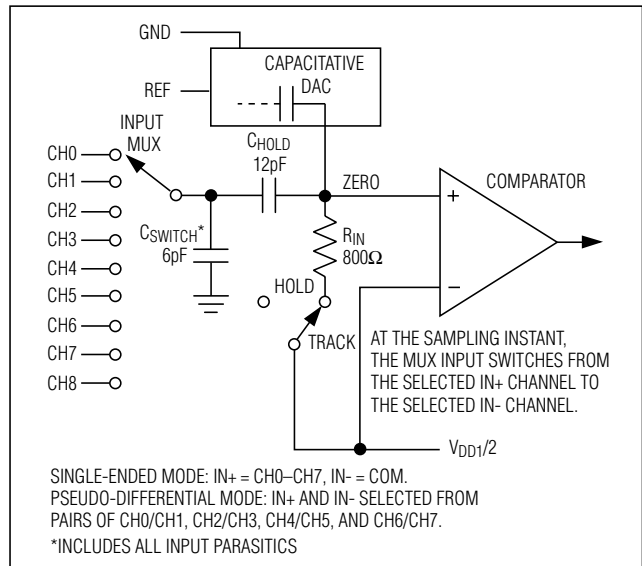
GND

CAPACITATIVE DAC

REF

INPUT MUX

CH0
CH1
CH2
CH3
CH4
CH5
CH6
CH7
CH8

$C_{HOLD}$
12pF

ZERO

COMPARATOR

+

−

$C_{SWITCH}$*
6pF

$R_{IN}$
800Ω

HOLD

TRACK

AT THE SAMPLING INSTANT, THE MUX INPUT SWITCHES FROM THE SELECTED IN+ CHANNEL TO THE SELECTED IN- CHANNEL.

$V_{DD1}/2$

SINGLE-ENDED MODE: IN+ = CH0–CH7, IN- = COM.
PSEUDO-DIFFERENTIAL MODE: IN+ AND IN- SELECTED FROM PAIRS OF CH0/CH1, CH2/CH3, CH4/CH5, AND CH6/CH7.
*INCLUDES ALL INPUT PARASITICS